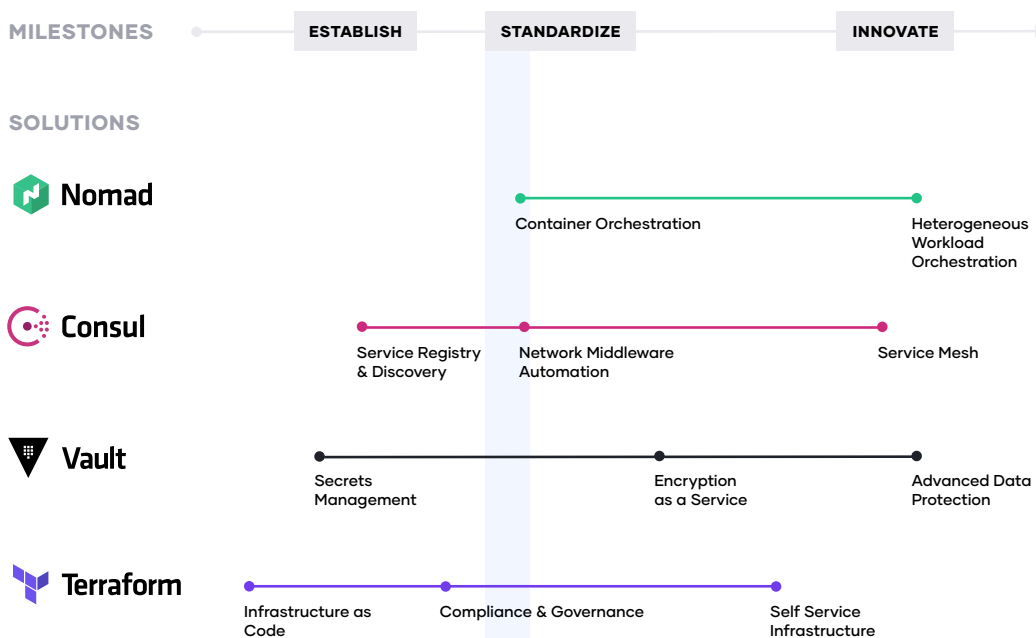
MILESTONES
ESTABLISH
STANDARDIZE
INNOVATE

SOLUTIONS

Nomad
Container Orchestration
Heterogeneous Workload Orchestration

Consul
Service Registry & Discovery
Network Middleware Automation
Service Mesh

Vault
Secrets Management
Encryption as a Service
Advanced Data Protection

Terraform
Infrastructure as Code
Compliance & Governance
Self Service Infrastructure